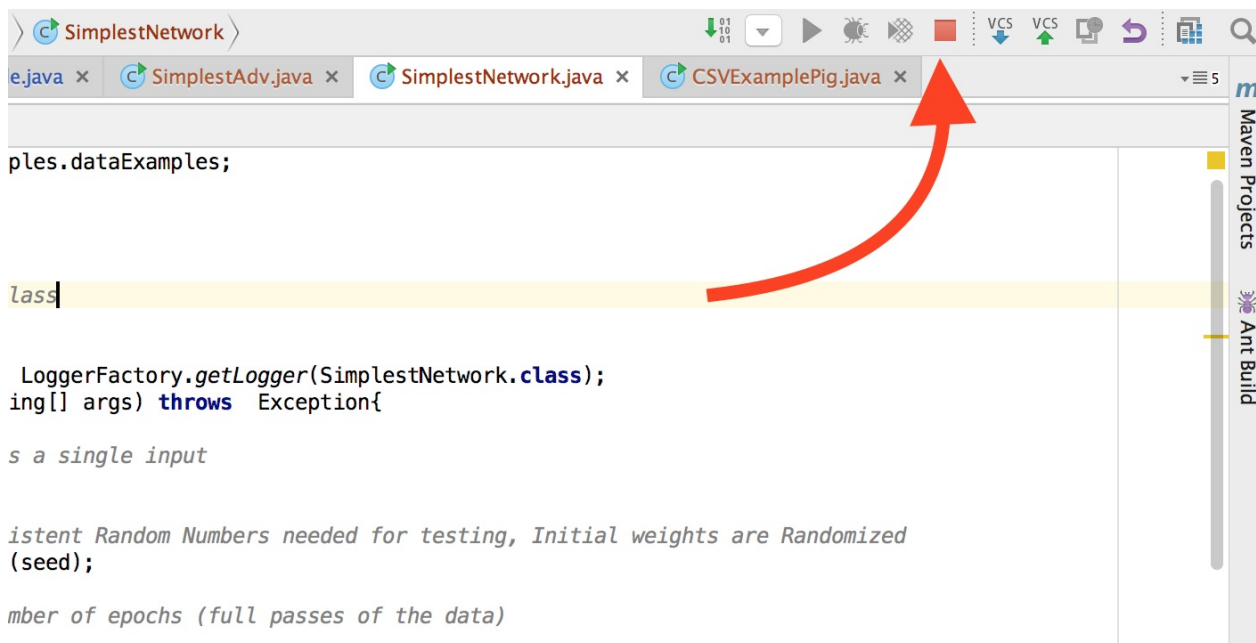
SimplestNetwork

VCS VCS

e.java × SimplestAdv.java × SimplestNetwork.java × CSVExamplePig.java × 5

ples.dataExamples;

lass

LoggerFactory.getLogger(SimplestNetwork.class);
ing[] args) throws Exception{

s a single input

istent Random Numbers needed for testing, Initial weights are Randomized
(seed);

mber of epochs (full passes of the data)

m

Maven Projects

Ant Build